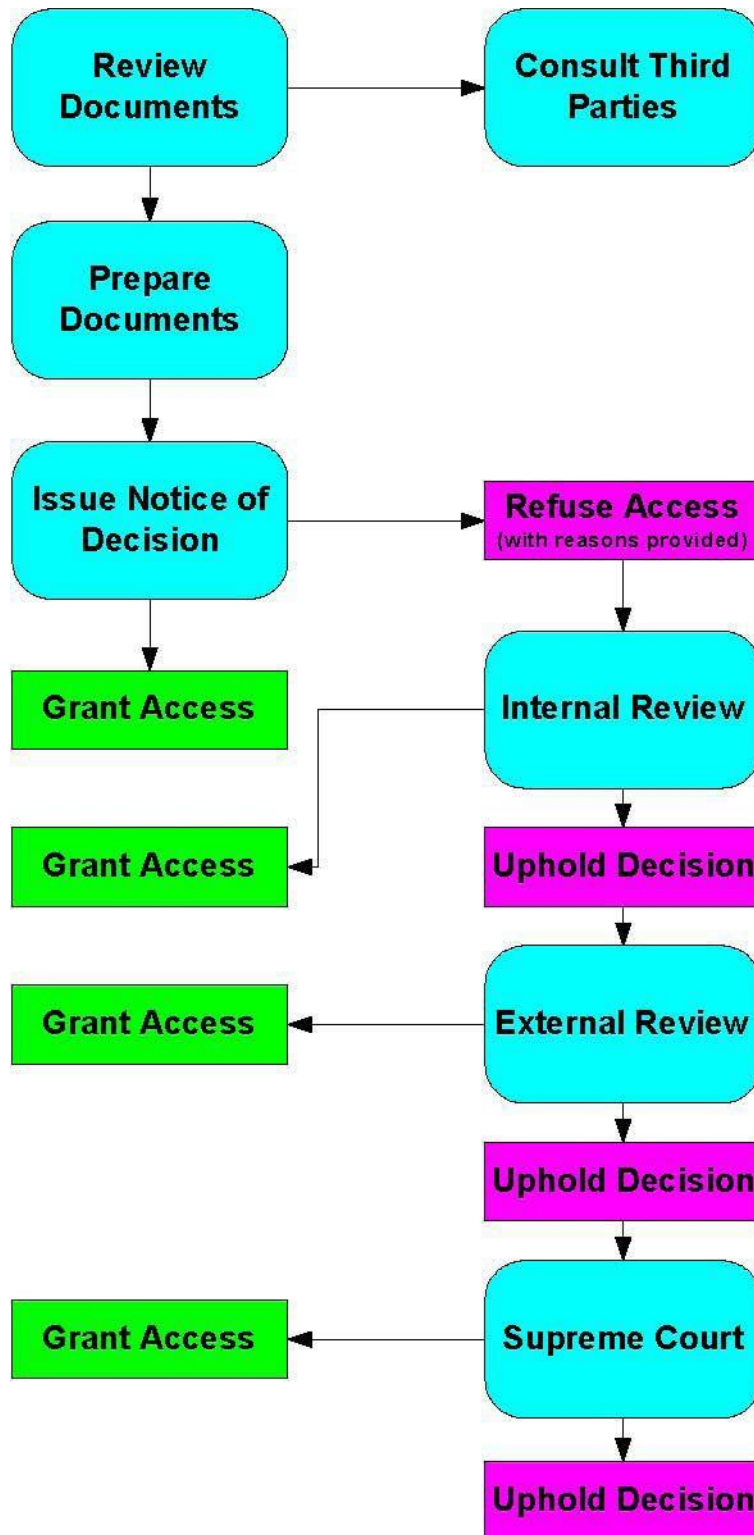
Review Documents

Consult Third Parties

Prepare Documents

Issue Notice of Decision

Refuse Access
(with reasons provided)

Grant Access

Internal Review

Grant Access

Uphold Decision

Grant Access

External Review

Uphold Decision

Grant Access

Supreme Court

Uphold Decision